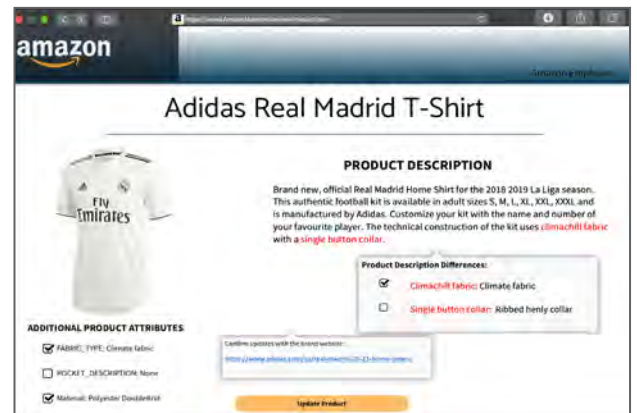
amazon

Adidas Real Madrid T-Shirt

Fly Emirates

PRODUCT DESCRIPTION

Brand new, official Real Madrid Home Shirt for the 2018 2019 La Liga season. This authentic football kit is available in adult sizes S, M, L, XL, XXL, XXXL and is manufactured by Adidas. Customize your kit with the name and number of your favourite player. The technical construction of the kit uses climachill fabric with a single button collar.

Product Description Differences:

Climachill fabric: Climate fabric

Single button collar: Ribbed henly collar

ADDITIONAL PRODUCT ATTRIBUTES

FABRIC_TYPE: Climate fabric

POCKET_DESCRIPTION: None

Material: Polyester Doubleknit

Confirm updates with the brand website:

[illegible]

Update Product